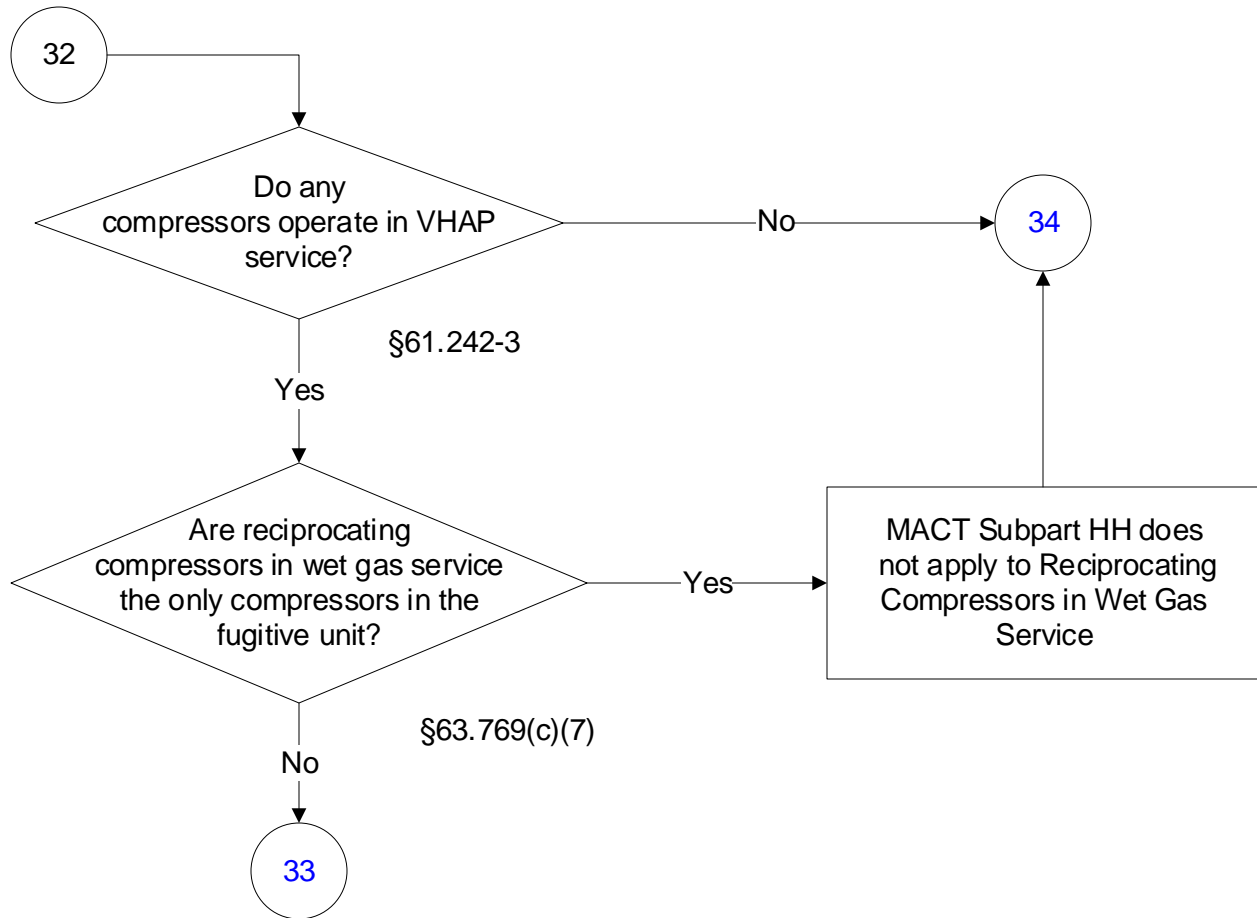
32

Do any compressors operate in VHAP service?

No

34

§61.242-3

Yes

Are reciprocating compressors in wet gas service the only compressors in the fugitive unit?

Yes

MACT Subpart HH does not apply to Reciprocating Compressors in Wet Gas Service

§63.769(c)(7)

No

33